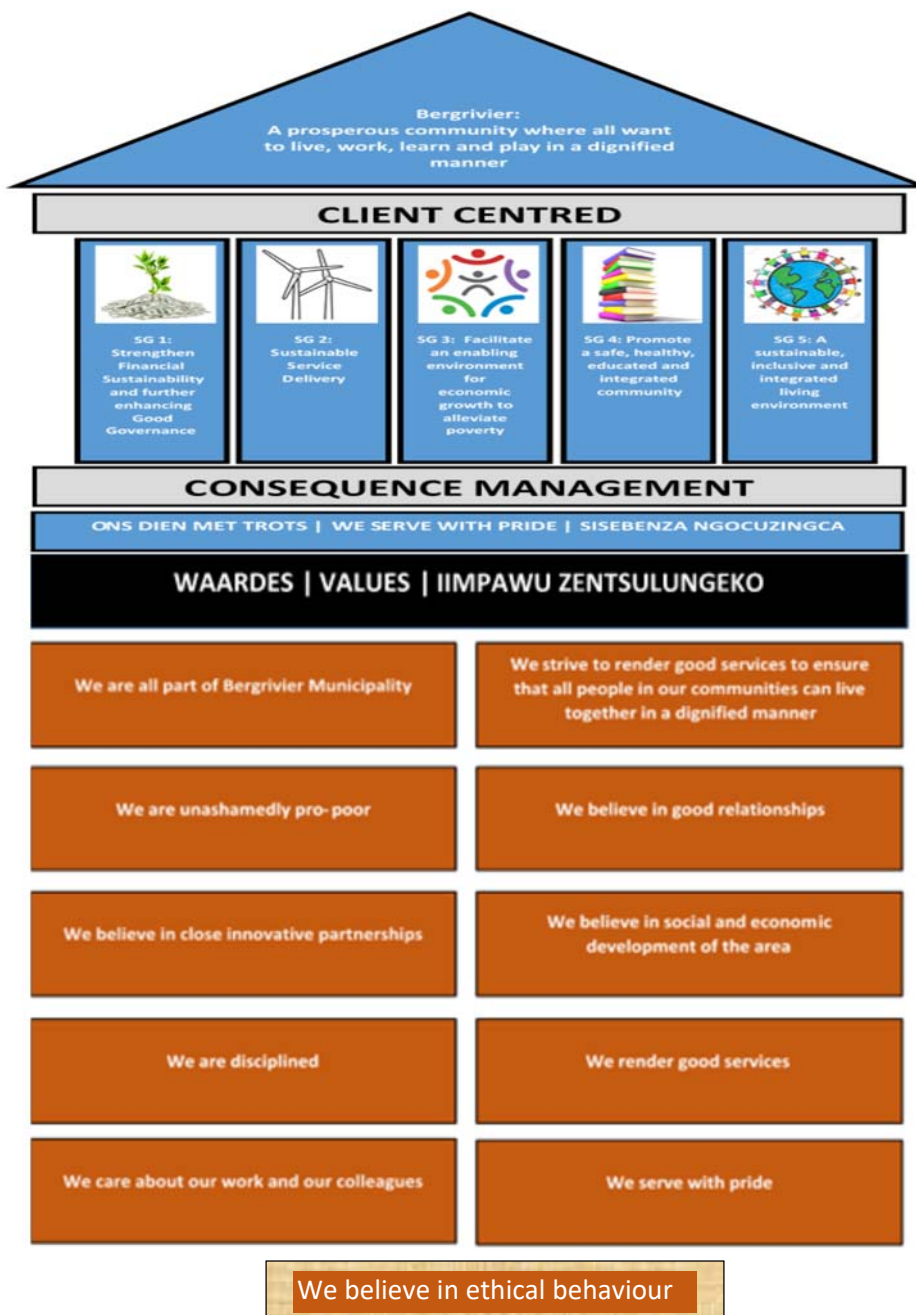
Bergrivier:
A prosperous community where all want to live, work, learn and play in a dignified manner

CLIENT CENTRED

SG 1: Strengthen Financial Sustainability and further enhancing Good Governance

SG 2: Sustainable Service Delivery

SG 3: Facilitate an enabling environment for economic growth to alleviate poverty

SG 4: Promote a safe, healthy, educated and integrated community

SG 5: A sustainable, inclusive and integrated living environment

CONSEQUENCE MANAGEMENT

ONS DIEN MET TROTS | WE SERVE WITH PRIDE | SISEBENZA NGOCUZINGCA

WAARDES | VALUES | IIMPAWU ZENTSULUNGEKO

We are all part of Bergrivier Municipality

We strive to render good services to ensure that all people in our communities can live together in a dignified manner

We are unashamedly pro- poor

We believe in good relationships

We believe in close innovative partnerships

We believe in social and economic development of the area

We are disciplined

We render good services

We care about our work and our colleagues

We serve with pride

We believe in ethical behaviour